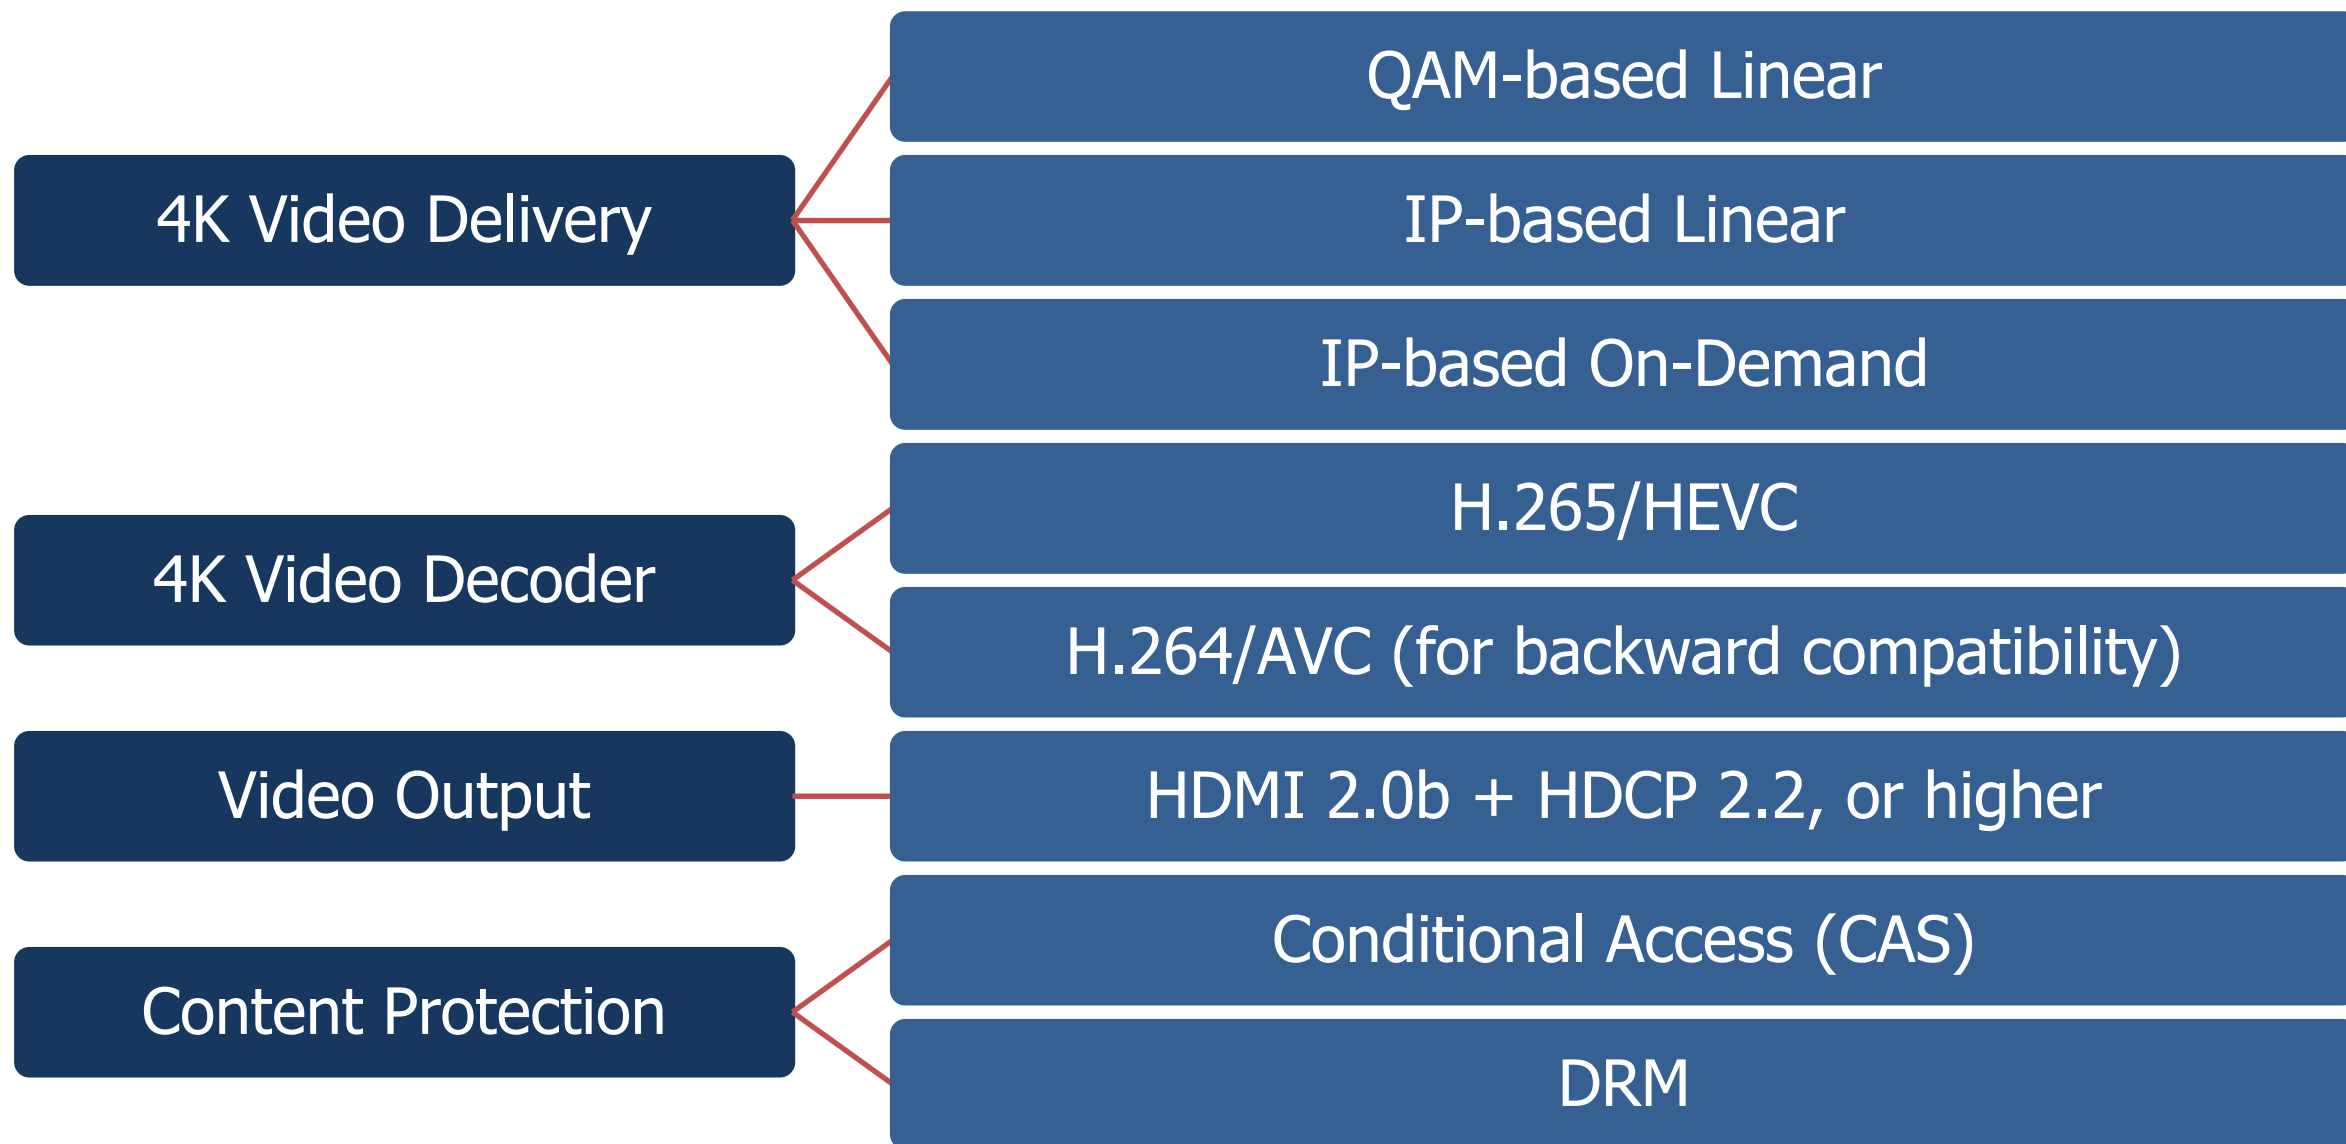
4K Video Delivery

QAM-based Linear

IP-based Linear

IP-based On-Demand

4K Video Decoder

H.265/HEVC

H.264/AVC (for backward compatibility)

Video Output

HDMI 2.0b + HDCP 2.2, or higher

Content Protection

Conditional Access (CAS)

DRM